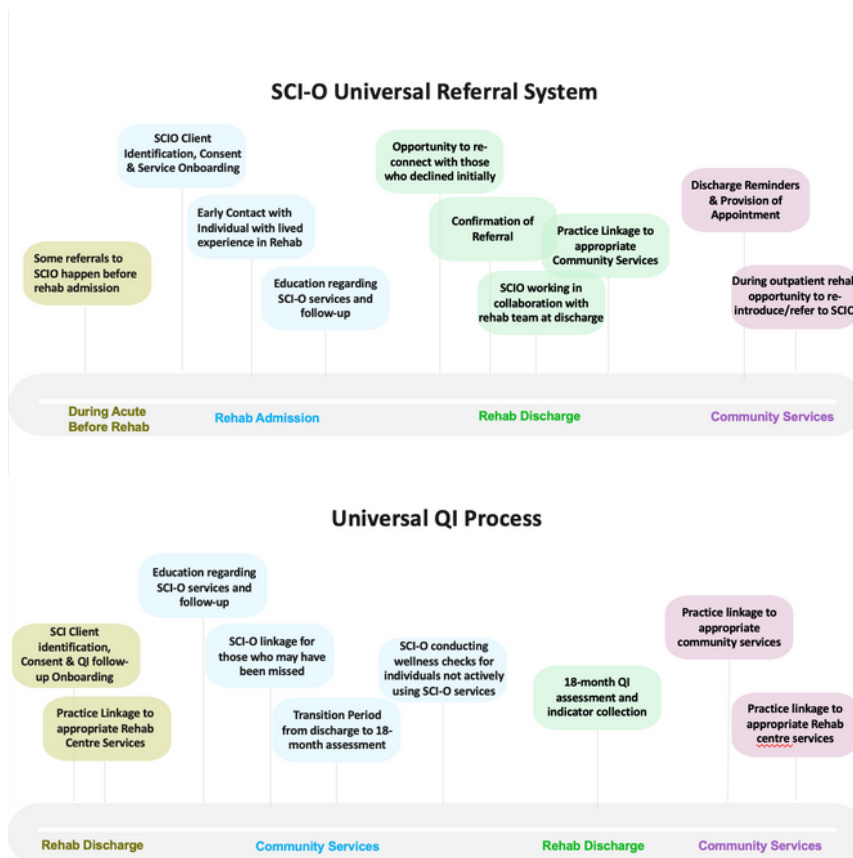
SCI-O Universal Referral System

SCIO Client Identification, Consent & Service Onboarding

Early Contact with Individual with lived experience in Rehab

Some referrals to SCIO happen before rehab admission

Education regarding SCI-O services and follow-up

Opportunity to re-connect with those who declined initially

Confirmation of Referral

Practice Linkage to appropriate Community Services

SCIO working in collaboration with rehab team at discharge

Discharge Reminders & Provision of Appointment

During outpatient rehab opportunity to re-introduce/refer to SCIO

During Acute Before Rehab

Rehab Admission

Rehab Discharge

Community Services

Universal QI Process

Education regarding SCI-O services and follow-up

SCI Client identification, Consent & QI follow-up Onboarding

Practice Linkage to appropriate Rehab Centre Services

SCI-O linkage for those who may have been missed

Transition Period from discharge to 18-month assessment

SCI-O conducting wellness checks for individuals not actively using SCI-O services

18-month QI assessment and indicator collection

Practice linkage to appropriate community services

Practice linkage to appropriate Rehab centre services

Rehab Discharge

Community Services

Rehab Discharge

Community Services